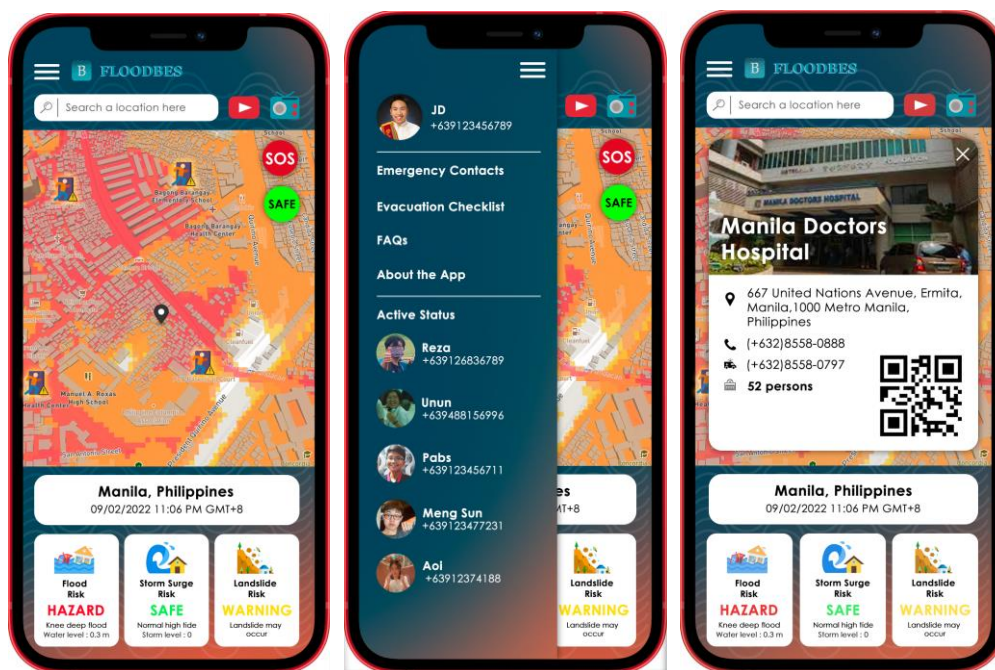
B FLOODBES

Search a location here

SOS

SAFE

Bagong Barangay Elementary School

Bagong Barangay Health Center

Manuel A. Roxas High School

Health Center

Manila, Philippines
09/02/2022 11:06 PM GMT+8

Flood Risk
HAZARD
Knee deep flood
Water level : 0.3 m

Storm Surge Risk
SAFE
Normal high tide
Storm level : 0

Landslide Risk
WARNING
Landslide may occur

JD
+639123456789

Emergency Contacts

Evacuation Checklist

FAQs

About the App

Active Status

Reza
+639126836789

Unun
+639488156996

Pabs
+639123456711

Meng Sun
+639123477231

Aoi
+63912374188

SOS

SAFE

es
T+8

Landslide Risk
WARNING
Landslide may occur

B FLOODBES

Search a location here

MANILA DOCTORS HOSPITAL

Manila Doctors Hospital

667 United Nations Avenue, Ermita, Manila,1000 Metro Manila, Philippines

(+632)8558-0888

(+632)8558-0797

52 persons

Manila, Philippines
09/02/2022 11:06 PM GMT+8

Flood Risk
HAZARD
Knee deep flood
Water level : 0.3 m

Storm Surge Risk
SAFE
Normal high tide
Storm level : 0

Landslide Risk
WARNING
Landslide may occur